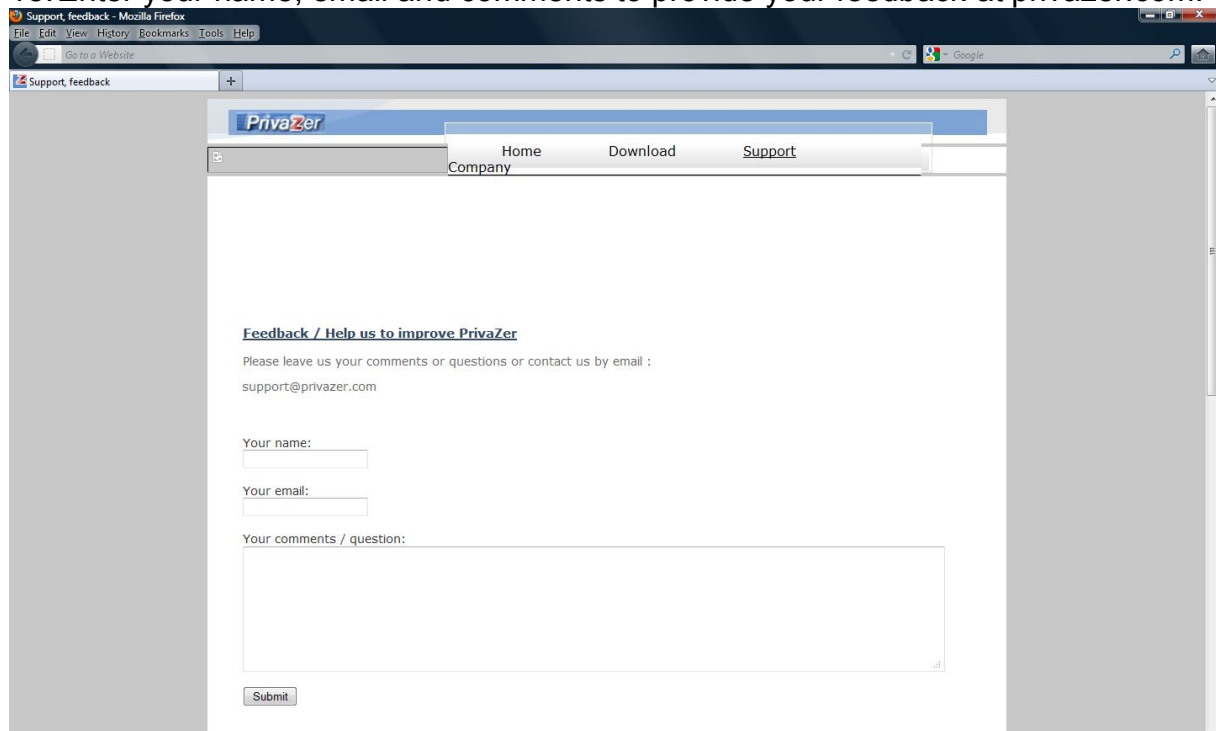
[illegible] your name, email and comments to provide your feedback at privazer.com

Support, feedback - Mozilla Firefox

File Edit View History Bookmarks Tools Help

Go to a Website

Google

Support, feedback

PrivaZer

Home Download Support Company

Feedback / Help us to improve PrivaZer

Please leave us your comments or questions or contact us by email :

support@privazer.com

Your name:

Your email:

Your comments / question:

Submit